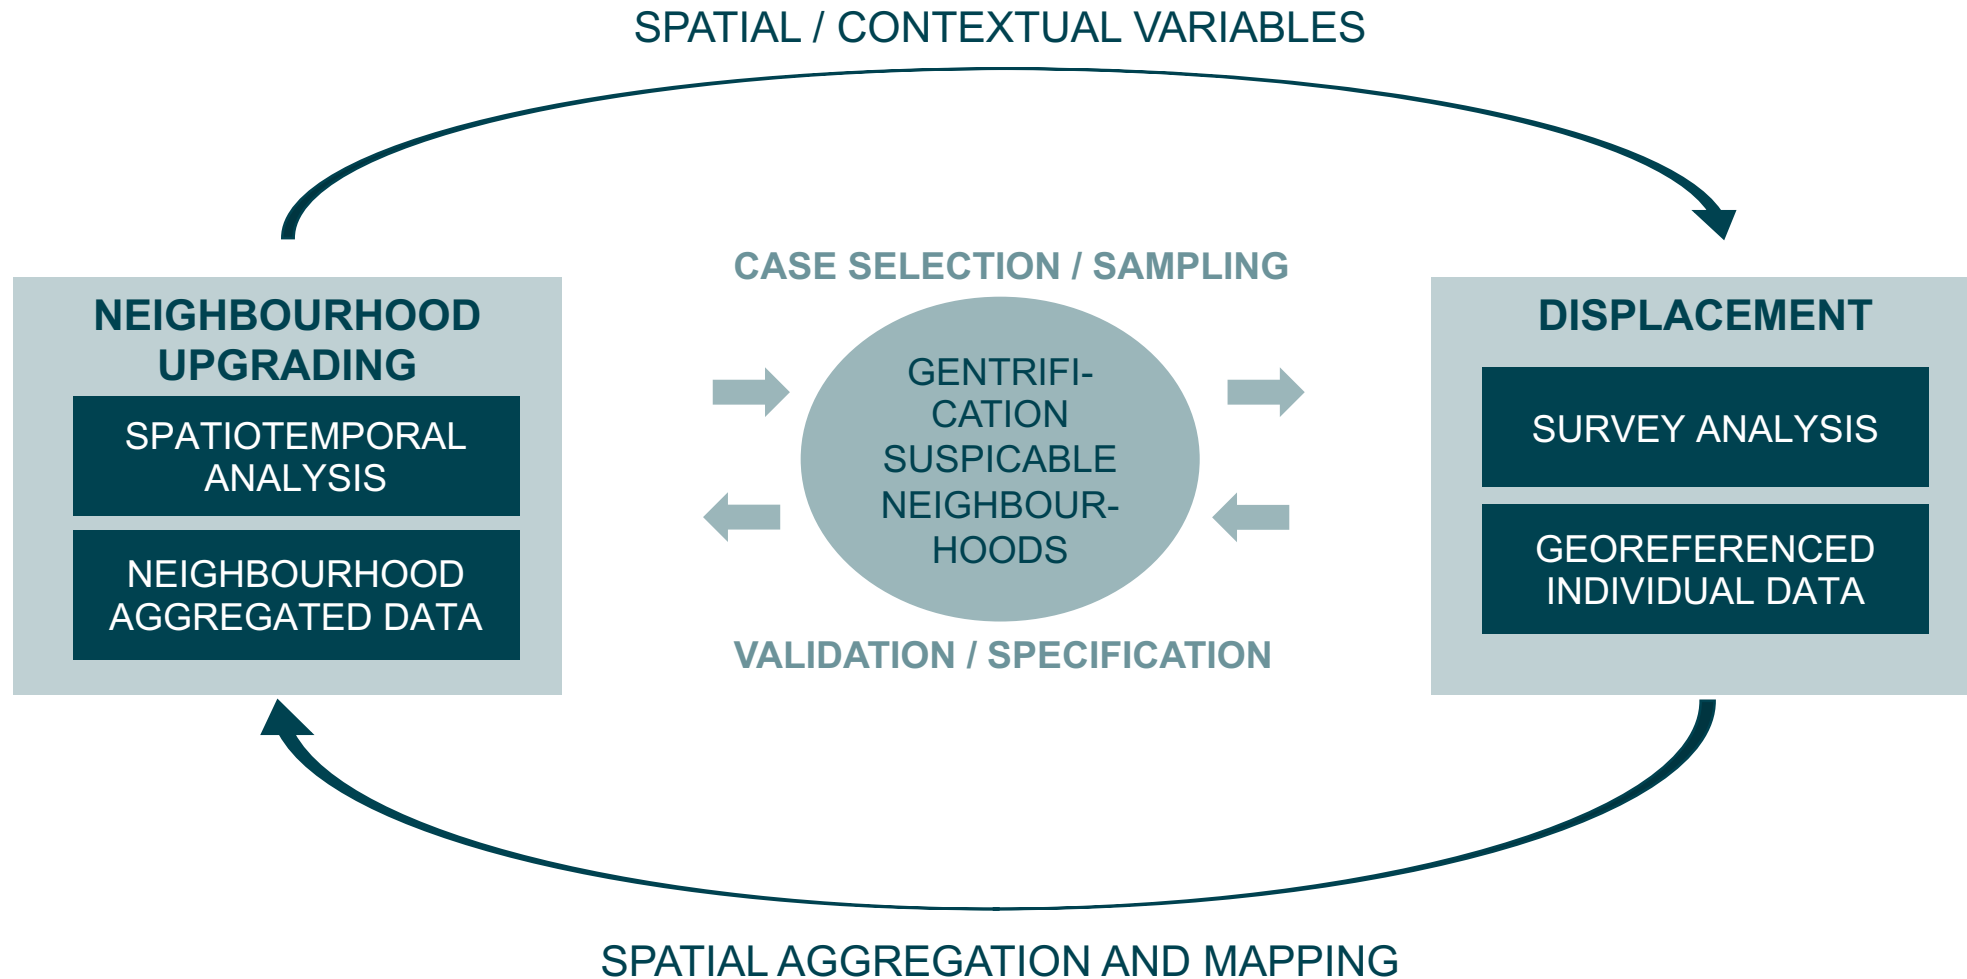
SPATIAL / CONTEXTUAL VARIABLES

NEIGHBOURHOOD UPGRADING

SPATIOTEMPORAL ANALYSIS

NEIGHBOURHOOD AGGREGATED DATA

CASE SELECTION / SAMPLING

GENTRIFICATION SUSPICABLE NEIGHBOURHOODS

VALIDATION / SPECIFICATION

DISPLACEMENT

SURVEY ANALYSIS

GEOREFERENCED INDIVIDUAL DATA

SPATIAL AGGREGATION AND MAPPING